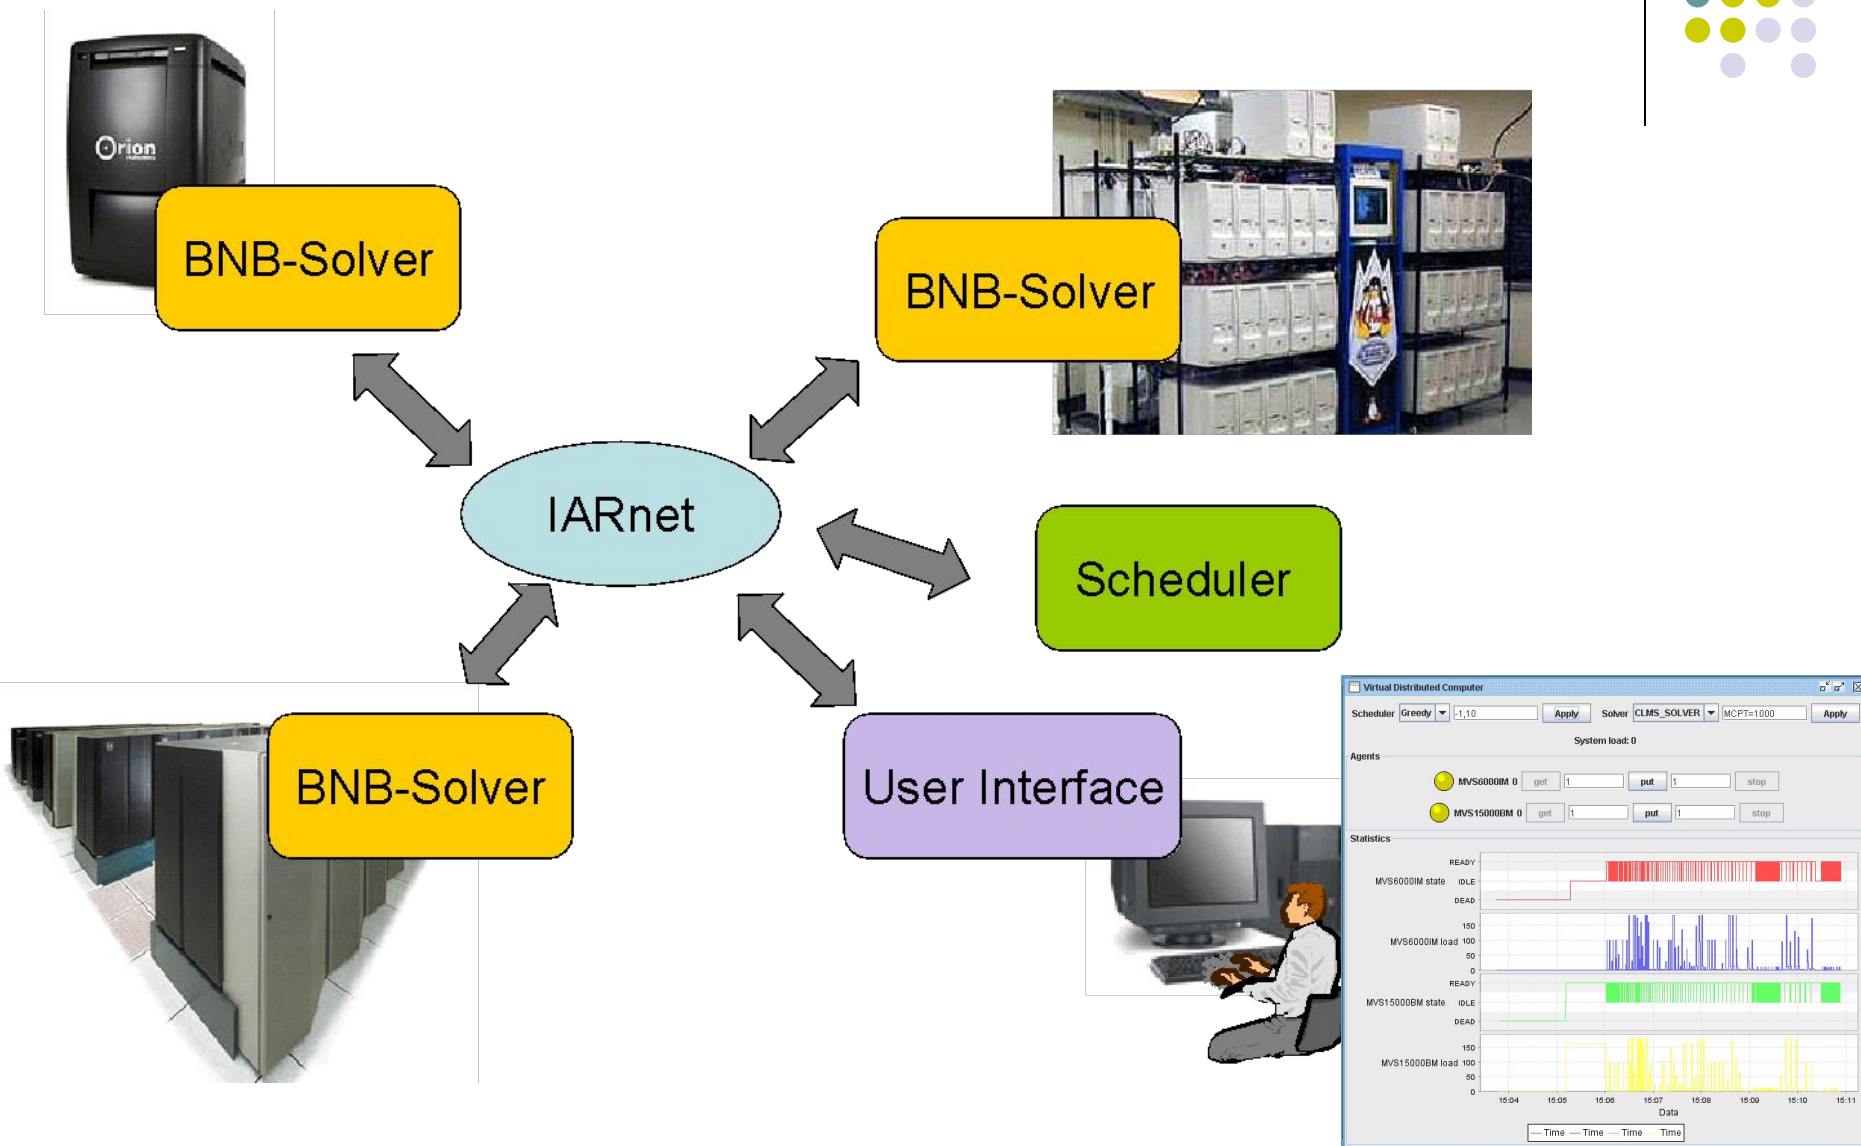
Orion

BNB-Solver

BNB-Solver

IARnet

Scheduler

BNB-Solver

User Interface

Virtual Distributed Computer

Scheduler Greedy -1,10 Apply Solver CLMS_SOLVER MCPT=1000 Apply

System load: 0

Agents

MVS6000IM 0 get 1 put 1 stop

MVS15000BM 0 get 1 put 1 stop

Statistics

READY
MVS6000IM state IDLE
DEAD

150
MVS6000IM load 100
50
0

READY
MVS15000BM state IDLE
DEAD

150
MVS15000BM load 100
50
0

15:04 15:05 15:06 15:07 15:08 15:09 15:10 15:11

Data

Time Time Time Time